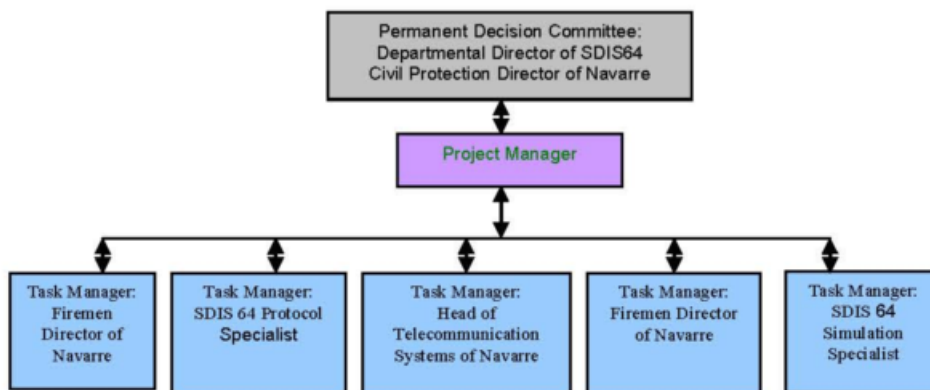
Permanent Decision Committee:
Departmental Director of SDIS64
Civil Protection Director of Navarre

Project Manager

Task Manager: Firemen Director of Navarre

Task Manager: SDIS 64 Protocol Specialist

Task Manager: Head of Telecommunication Systems of Navarre

Task Manager: Firemen Director of Navarre

Task Manager: SDIS 64 Simulation Specialist